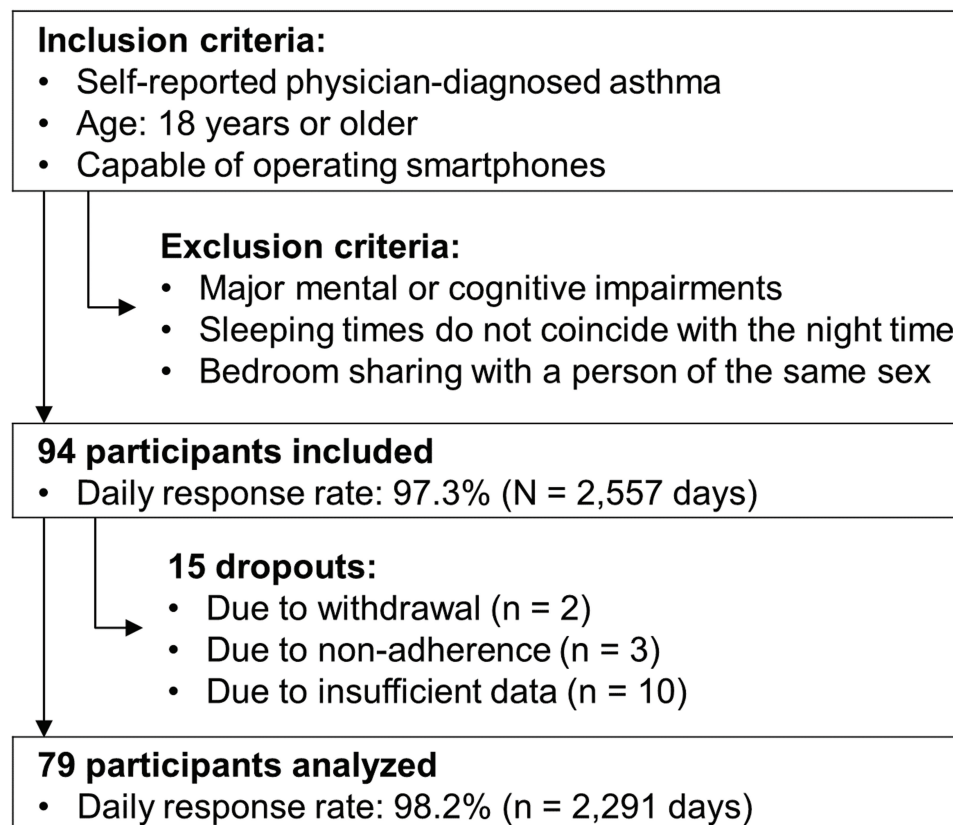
**Inclusion criteria:**
- Self-reported physician-diagnosed asthma
- Age: 18 years or older
- Capable of operating smartphones

**Exclusion criteria:**
- Major mental or cognitive impairments
- Sleeping times do not coincide with the night time
- Bedroom sharing with a person of the same sex

**94 participants included**
- Daily response rate: 97.3% (N = 2,557 days)

**15 dropouts:**
- Due to withdrawal (n = 2)
- Due to non-adherence (n = 3)
- Due to insufficient data (n = 10)

**79 participants analyzed**
- Daily response rate: 98.2% (n = 2,291 days)